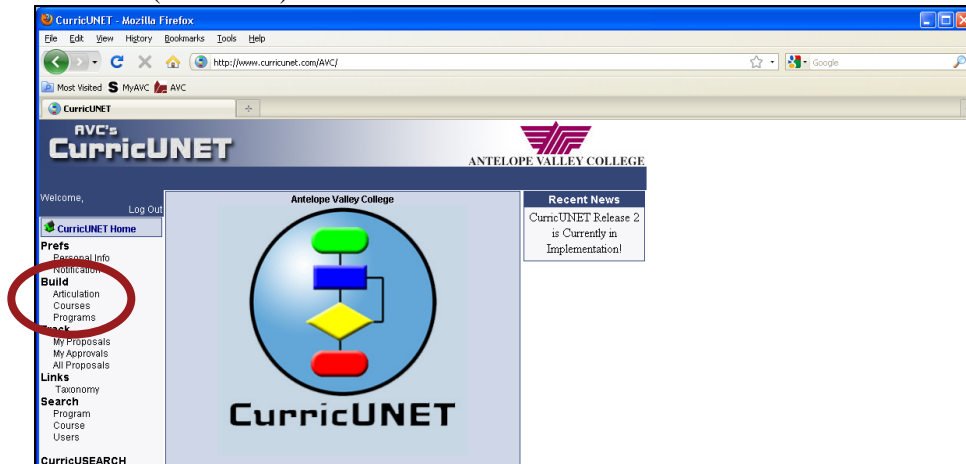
CurricUNET - Mozilla Firefox

File Edit View History Bookmarks Tools Help

http://www.curricunet.com/AVC/

Google

Most Visited MyAVC AVC

CurricUNET

AVC's CurricUNET

ANTELOPE VALLEY COLLEGE

Welcome,
Log Out

CurricUNET Home

Prefs
Personal Info
Notification

Build
Articulation
Courses
Programs

Track
My Proposals
My Approvals
All Proposals

Links
Taxonomy

Search
Program
Course
Users

CurricUSEARCH

Antelope Valley College

CurricUNET

Recent News

CurricUNET Release 2 is Currently in Implementation!